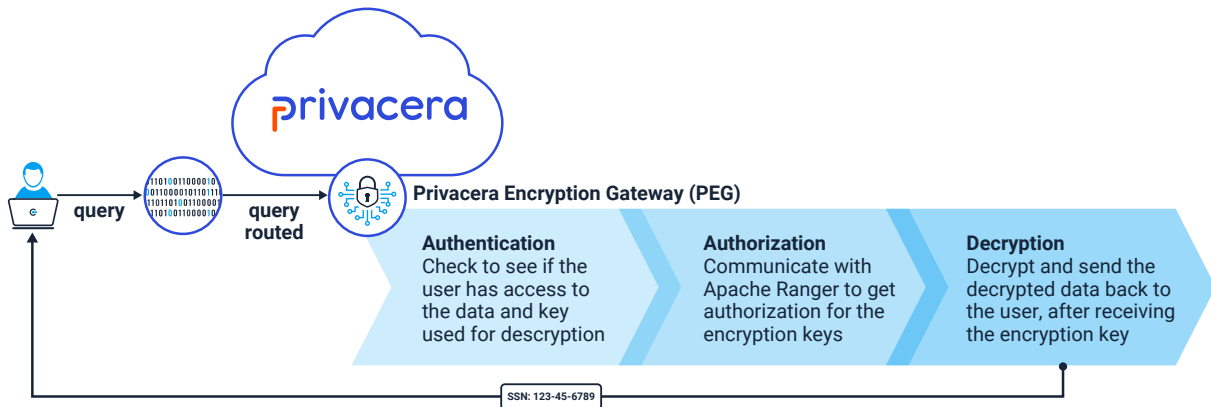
privacera

query

1101001100001
1011000010110111
1101101001100001
1101001100001

query routed

Privacera Encryption Gateway (PEG)

Authentication
Check to see if the user has access to the data and key used for descryption

Authorization
Communicate with Apache Ranger to get authorization for the encryption keys

Decryption
Decrypt and send the decrypted data back to the user, after receiving the encryption key

SSN: 123-45-6789